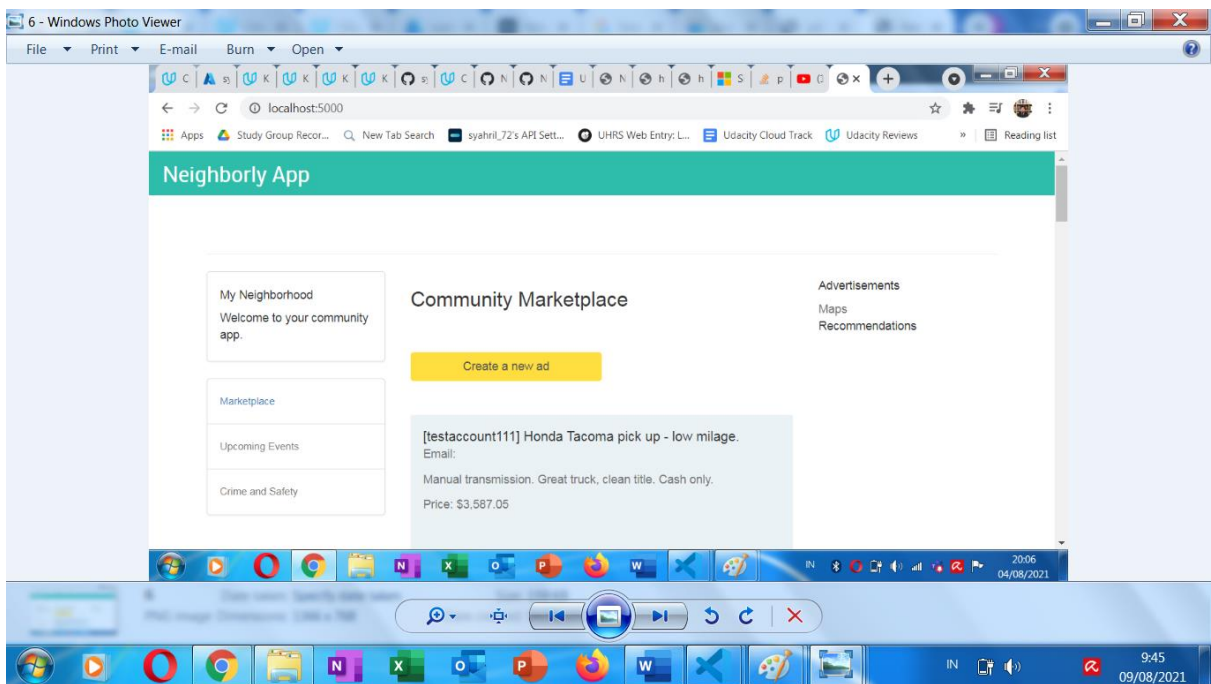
6 - Windows Photo Viewer

File ▾ Print ▾ E-mail Burn ▾ Open ▾

localhost:5000

Apps Study Group Recor... New Tab Search syahril_72's API Sett... UHRS Web Entry: L... Udacity Cloud Track Udacity Reviews » Reading list

Neighborly App

My Neighborhood

Welcome to your community app.

Marketplace

Upcoming Events

Crime and Safety

Community Marketplace

Create a new ad

[testaccount111] Honda Tacoma pick up - low milage.

Email:

Manual transmission. Great truck, clean title. Cash only.

Price: $3,587.05

Advertisements

Maps

Recommendations

IN 20:06 04/08/2021

IN 9:45 09/08/2021